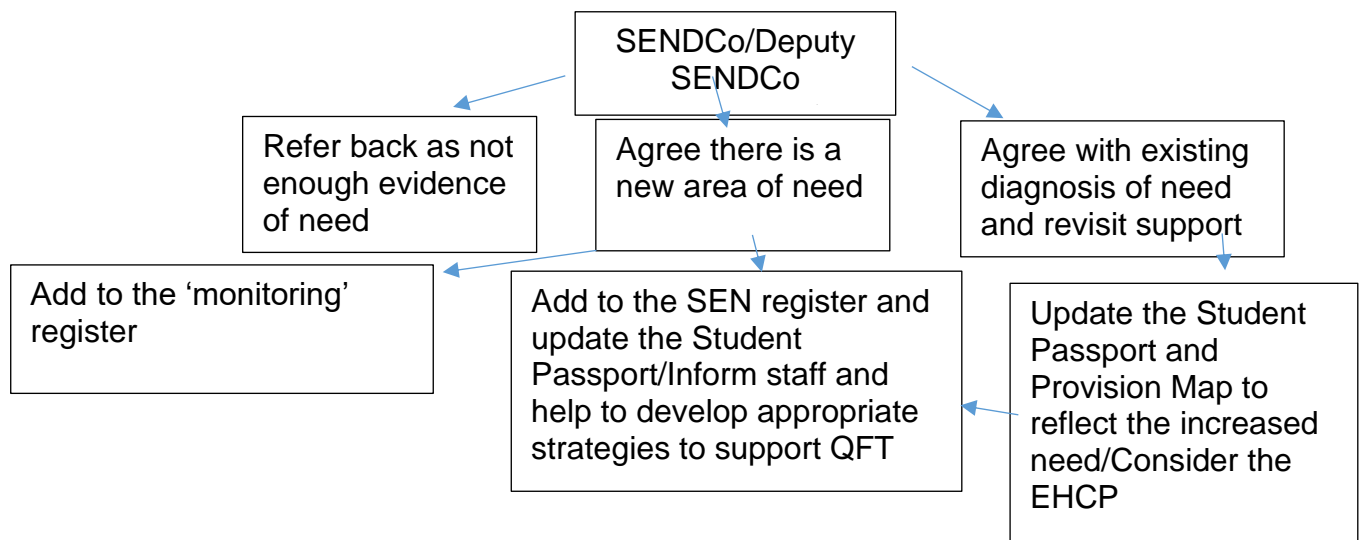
SENDCo/Deputy SENDCo

Refer back as not enough evidence of need

Agree there is a new area of need

Agree with existing diagnosis of need and revisit support

Add to the 'monitoring' register

Add to the SEN register and update the Student Passport/Inform staff and help to develop appropriate strategies to support QFT

Update the Student Passport and Provision Map to reflect the increased need/Consider the EHCP